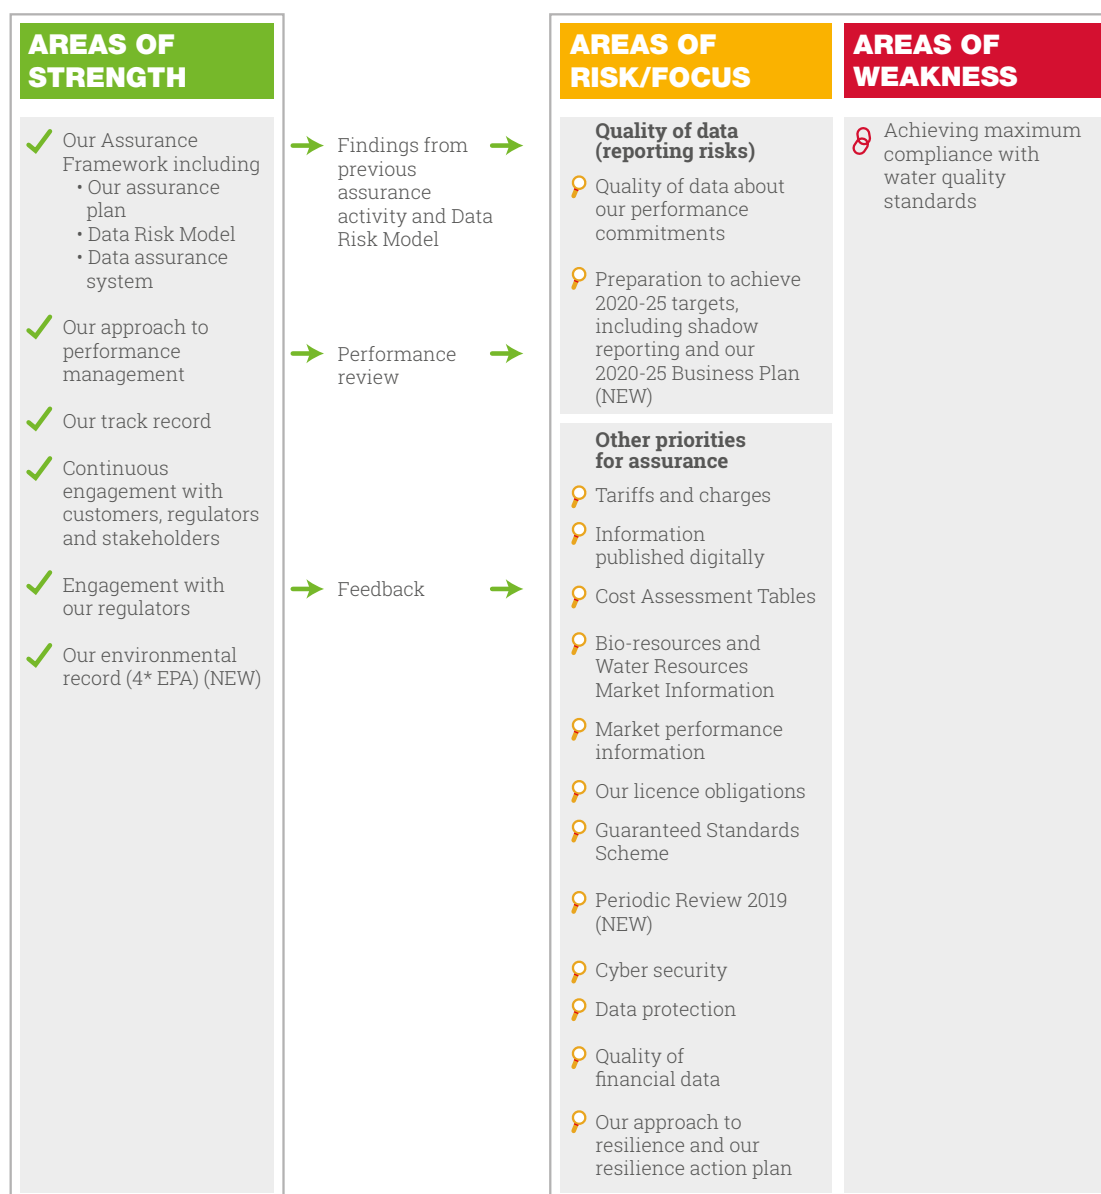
AREAS OF STRENGTH

Our Assurance Framework including
• Our assurance plan
• Data Risk Model
• Data assurance system

Our approach to performance management

Our track record

Continuous engagement with customers, regulators and stakeholders

Engagement with our regulators

Our environmental record (4* EPA) (NEW)

Findings from previous assurance activity and Data Risk Model

Performance review

Feedback

AREAS OF RISK/FOCUS

Quality of data (reporting risks)

Quality of data about our performance commitments

Preparation to achieve 2020-25 targets, including shadow reporting and our 2020-25 Business Plan (NEW)

Other priorities for assurance

Tariffs and charges

Information published digitally

Cost Assessment Tables

Bio-resources and Water Resources Market Information

Market performance information

Our licence obligations

Guaranteed Standards Scheme

Periodic Review 2019 (NEW)

Cyber security

Data protection

Quality of financial data

Our approach to resilience and our resilience action plan

AREAS OF WEAKNESS

Achieving maximum compliance with water quality standards